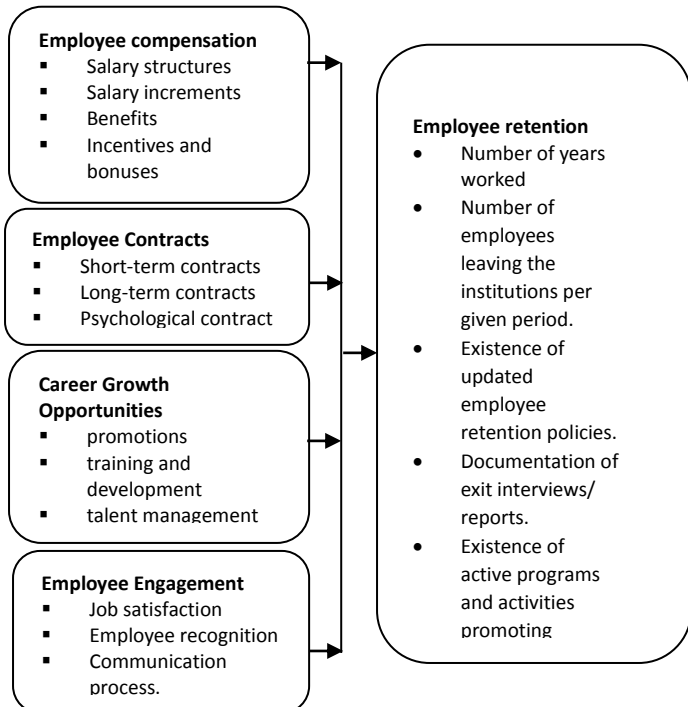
**Employee compensation**
- Salary structures
- Salary increments
- Benefits
- Incentives and bonuses

**Employee Contracts**
- Short-term contracts
- Long-term contracts
- Psychological contract

**Career Growth Opportunities**
- promotions
- training and development
- talent management

**Employee Engagement**
- Job satisfaction
- Employee recognition
- Communication process.

**Employee retention**
- Number of years worked
- Number of employees leaving the institutions per given period.
- Existence of updated employee retention policies.
- Documentation of exit interviews/ reports.
- Existence of active programs and activities promoting